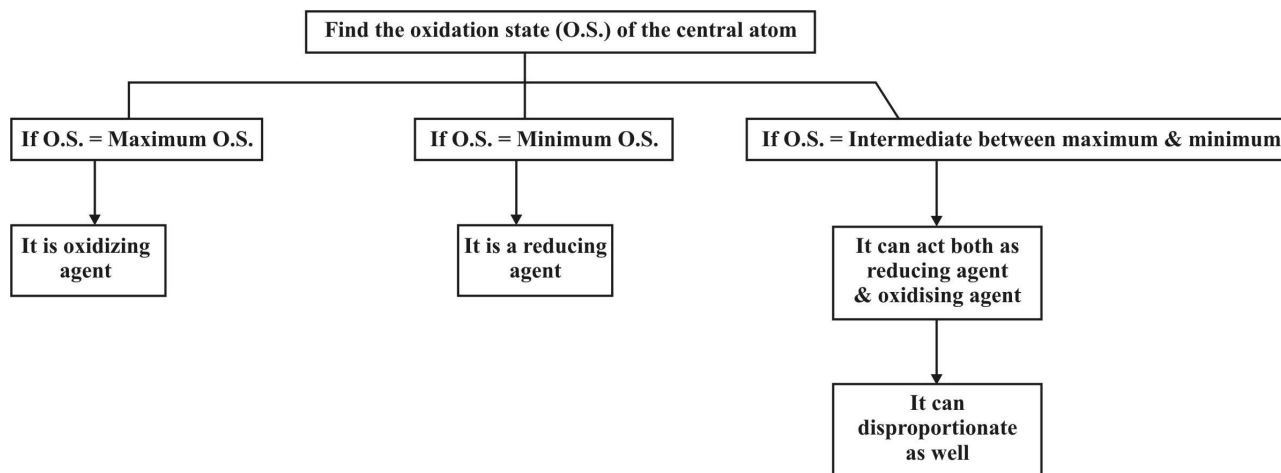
Find the oxidation state (O.S.) of the central atom

If O.S. = Maximum O.S.

It is oxidizing agent

If O.S. = Minimum O.S.

It is a reducing agent

If O.S. = Intermediate between maximum & minimum

It can act both as reducing agent & oxidising agent

It can disproportionate as well